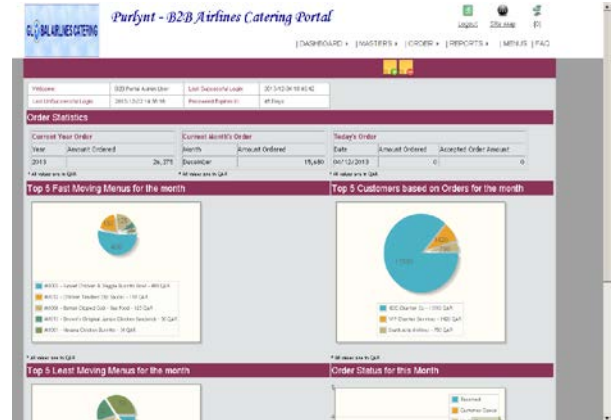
GL BAL AIRLINES CATERING

Purlynt - B2B Airlines Catering Portal

Logout Site Map

| DASHBOARD ▸ | MASTERS ▸ | ORDER ▸ | REPORTS ▸ | MENUS | FAQ

| Welcome | B2B Portal Admin User | Last Successful Login | 2013-12-04 10:40:42 |
|---|---|---|---|
| Last Unsuccessful Login | 2013-12-02 14:19:18 | Password Expires in | 48 Days |

Order Statistics

| Current Year Order | | Current Month's Order | | Today's Order | | |
|---|---|---|---|---|---|---|
| Year | Amount Ordered | Month | Amount Ordered | Date | Amount Ordered | Accepted Order Amount |
| 2013 | 26,375 | December | 15,680 | 04/12/2013 | 0 | 0 |

* All values are in QAR

* All values are in QAR

* All values are in QAR

Top 5 Fast Moving Menus for the month

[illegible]

Top 5 Customers based on Orders for the month

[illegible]

* All values are in QAR

* All values are in QAR

Top 5 Least Moving Menus for the month

Order Status for this Month

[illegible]